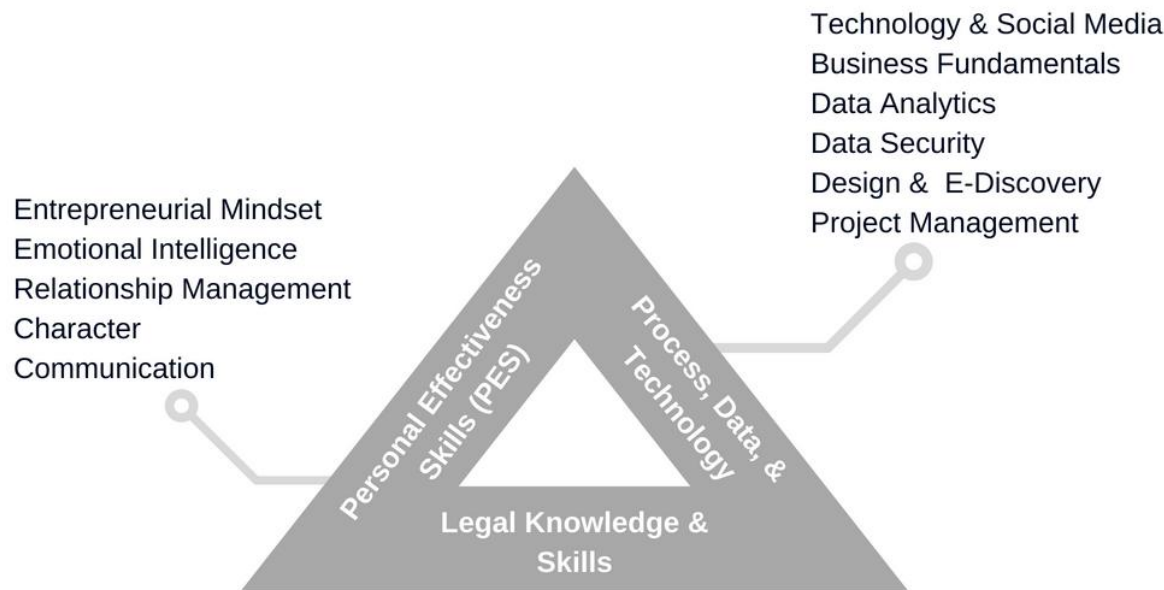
Technology & Social Media
Business Fundamentals
Data Analytics
Data Security
Design & E-Discovery
Project Management

Entrepreneurial Mindset
Emotional Intelligence
Relationship Management
Character
Communication

Personal Effectiveness Skills (PES)

Process, Data, & Technology

Legal Knowledge & Skills